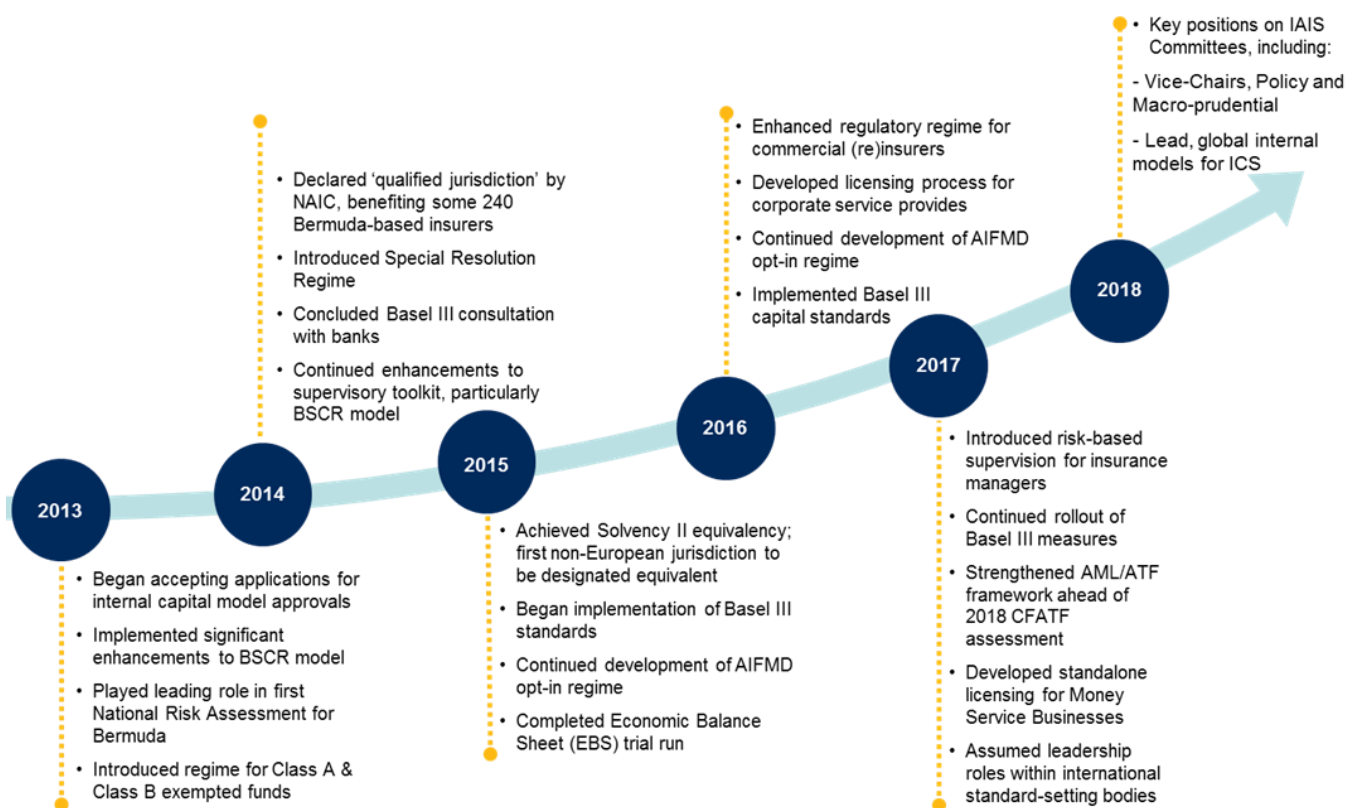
• Key positions on IAIS Committees, including:

- Vice-Chairs, Policy and Macro-prudential

- Lead, global internal models for ICS

2018

• Declared 'qualified jurisdiction' by NAIC, benefiting some 240 Bermuda-based insurers

• Introduced Special Resolution Regime

• Concluded Basel III consultation with banks

• Continued enhancements to supervisory toolkit, particularly BSCR model

• Enhanced regulatory regime for commercial (re)insurers

• Developed licensing process for corporate service provides

• Continued development of AIFMD opt-in regime

• Implemented Basel III capital standards

2017

2016

2015

2014

2013

• Introduced risk-based supervision for insurance managers

• Continued rollout of Basel III measures

• Strengthened AML/ATF framework ahead of 2018 CFATF assessment

• Developed standalone licensing for Money Service Businesses

• Assumed leadership roles within international standard-setting bodies

• Achieved Solvency II equivalency; first non-European jurisdiction to be designated equivalent

• Began implementation of Basel III standards

• Continued development of AIFMD opt-in regime

• Completed Economic Balance Sheet (EBS) trial run

• Began accepting applications for internal capital model approvals

• Implemented significant enhancements to BSCR model

• Played leading role in first National Risk Assessment for Bermuda

• Introduced regime for Class A & Class B exempted funds